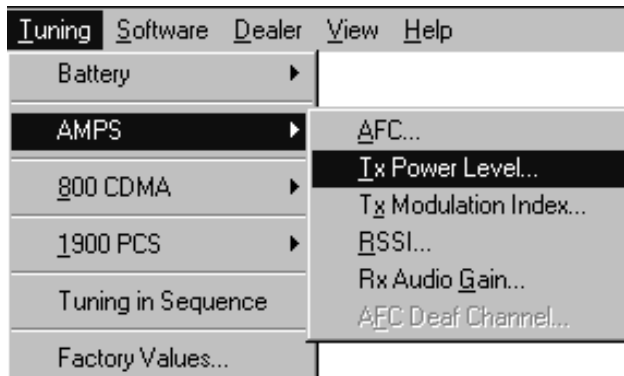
Tuning Software Dealer View Help

Battery

AMPS

800 CDMA

1900 PCS

Tuning in Sequence

Factory Values...

AFC...

Tx Power Level...

Tx Modulation Index...

RSSI...

Rx Audio Gain...

AFC Deaf Channel...